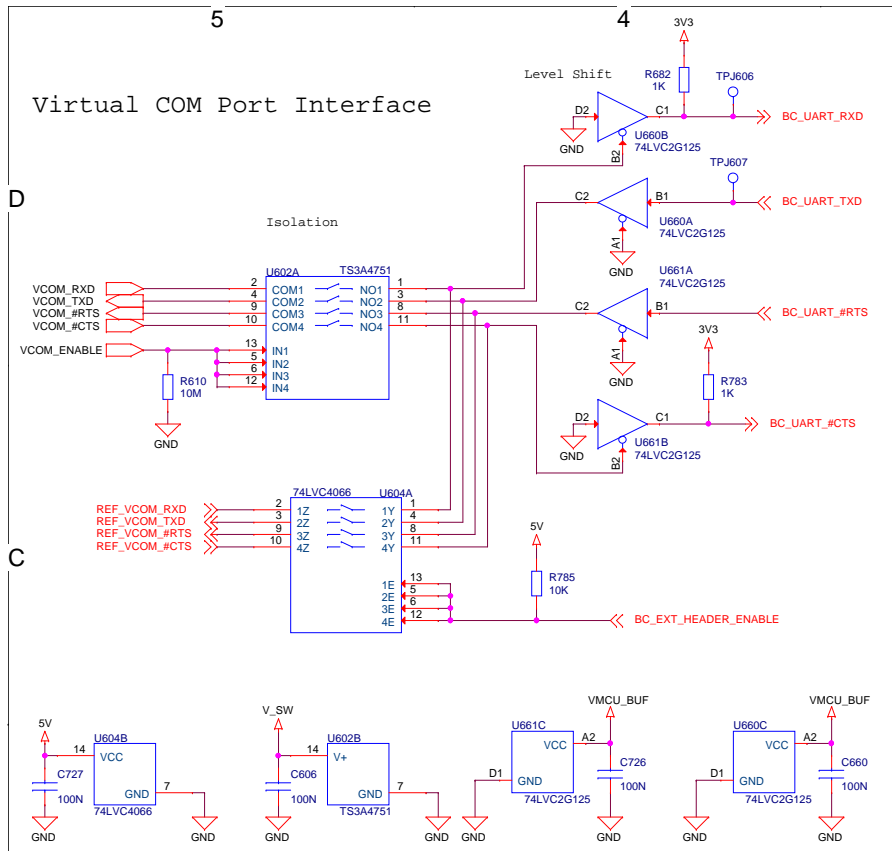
5
4
D
C

Virtual COM Port Interface

Level Shift

3V3
R682
1K
TPJ606
D2
C1
BC_UART_RXD
GND
U660B
74LVC2G125
B2

TPJ607
C2
B1
BC_UART_TXD
U660A
74LVC2G125
A1
GND

Isolation

U602A
TS3A4751
VCOM_RXD
VCOM_TXD
VCOM_#RTS
VCOM_#CTS
2
4
9
10
COM1
COM2
COM3
COM4
NO1
NO2
NO3
NO4
1
3
8
11
VCOM_ENABLE
13
5
6
12
IN1
IN2
IN3
IN4
R610
10M
GND

U661A
74LVC2G125
C2
B1
BC_UART_#RTS
A1
GND

3V3
R783
1K
D2
C1
BC_UART_#CTS
GND
U661B
74LVC2G125
B2

74LVC4066
U604A
REF_VCOM_RXD
REF_VCOM_TXD
REF_VCOM_#RTS
REF_VCOM_#CTS
2
3
9
10
1Z
2Z
3Z
4Z
1Y
2Y
3Y
4Y
1
4
8
11

5V
R785
10K
13
5
6
12
1E
2E
3E
4E
BC_EXT_HEADER_ENABLE

5V
U604B
14
VCC
C727
100N
GND
7
74LVC4066
GND
GND

V_SW
U602B
14
V+
C606
100N
GND
7
TS3A4751
GND
GND

VMCU_BUF
U661C
VCC
A2
C726
100N
D1
GND
74LVC2G125
GND
GND

VMCU_BUF
U660C
VCC
A2
C660
100N
D1
GND
74LVC2G125
GND
GND